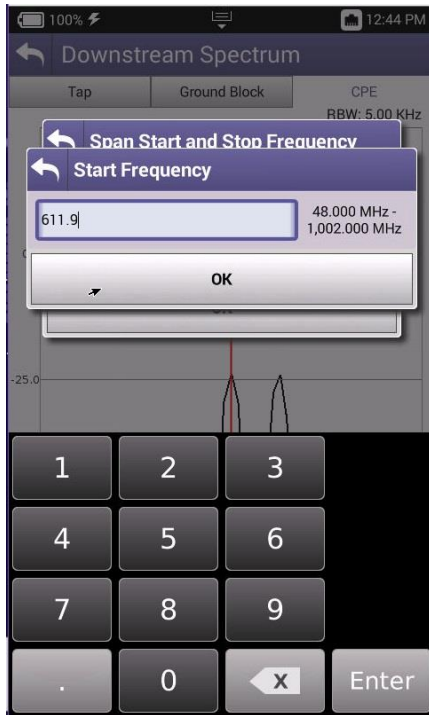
100%

12:44 PM

Downstream Spectrum

Tap

Ground Block

CPE

RBW: 5.00 KHz

Span Start and Stop Frequency

Start Frequency

611.9

48.000 MHz - 1,002.000 MHz

OK

-25.0

1

2

3

4

5

6

7

8

9

.

0

Enter